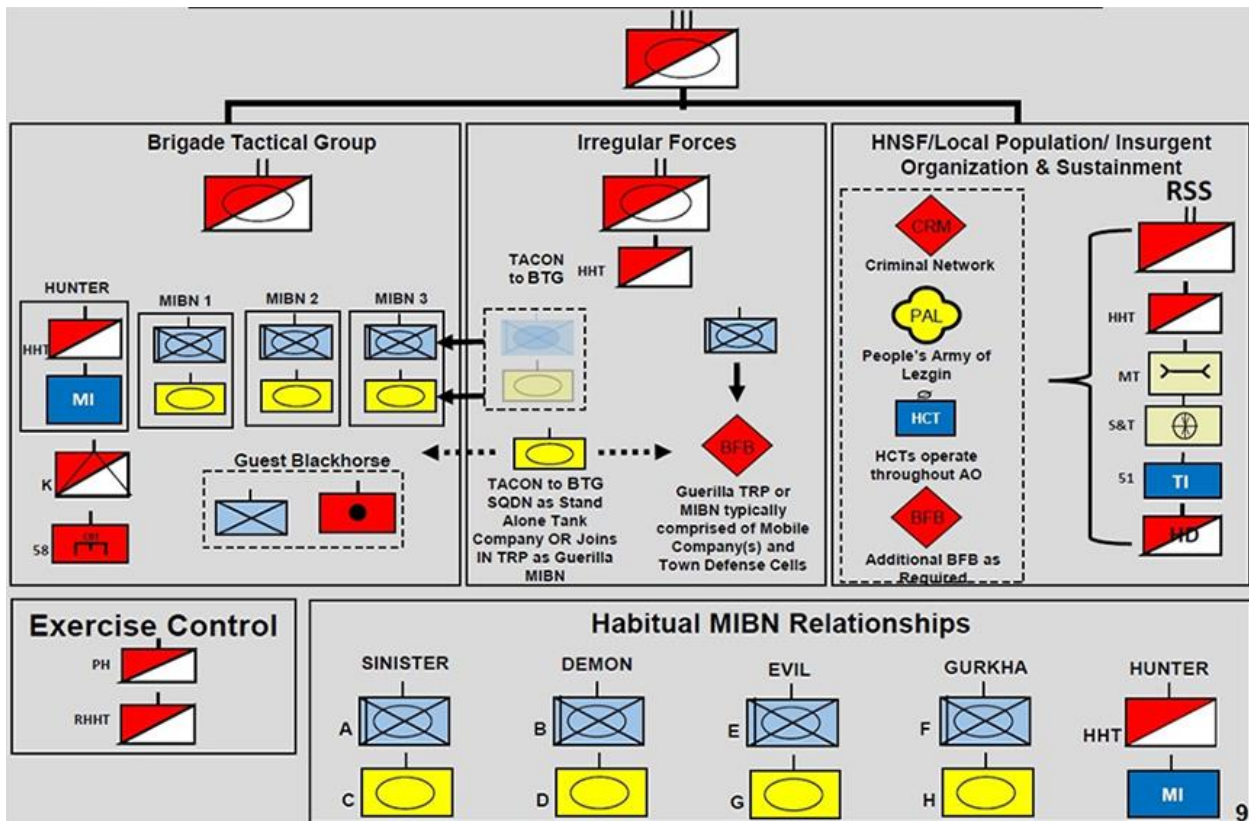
Brigade Tactical Group

HUNTER

HHT

MI

MIBN 1

MIBN 2

MIBN 3

K

58

CBT

Guest Blackhorse

Irregular Forces

TACON to BTG

HHT

BFB

TACON to BTG SQDN as Stand Alone Tank Company OR Joins IN TRP as Guerilla MIBN

Guerilla TRP or MIBN typically comprised of Mobile Company(s) and Town Defense Cells

HNSF/Local Population/ Insurgent Organization & Sustainment

CRM

Criminal Network

PAL

People's Army of Lezgin

HCT

HCTs operate throughout AO

BFB

Additional BFB as Required

RSS

HHT

MT

S&T

51

TI

HD

Exercise Control

PH

RHHT

Habitual MIBN Relationships

SINISTER

A

C

DEMON

B

D

EVIL

E

G

GURKHA

F

H

HUNTER

HHT

MI

9